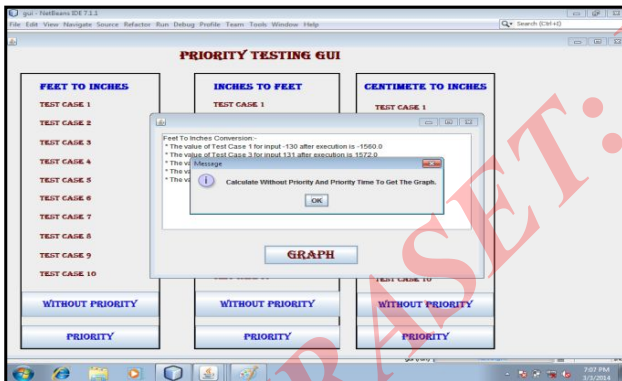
gui - NetBeans IDE 7.1.2

File Edit View Navigate Source Refactor Run Debug Profile Team Tools Window Help

Search (Ctrl+I)

PRIORITY TESTING GUI

FEET TO INCHES

TEST CASE 1

TEST CASE 2

TEST CASE 3

TEST CASE 4

TEST CASE 5

TEST CASE 6

TEST CASE 7

TEST CASE 8

TEST CASE 9

TEST CASE 10

WITHOUT PRIORITY

PRIORITY

INCHES TO FEET

TEST CASE 1

TEST CASE 10

WITHOUT PRIORITY

PRIORITY

CENTIMETE TO INCHES

TEST CASE 1

TEST CASE 10

WITHOUT PRIORITY

PRIORITY

Feet To Inches Conversion:-

* The value of Test Case 1 for input -130 after execution is -1560.0

* The value of Test Case 3 for input 131 after execution is 1572.0

* The v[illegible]

* The va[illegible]

* The va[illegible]

Message

Calculate Without Priority And Priority Time To Get The Graph.

OK

GRAPH

RASET:

7:07 PM
3/3/2014